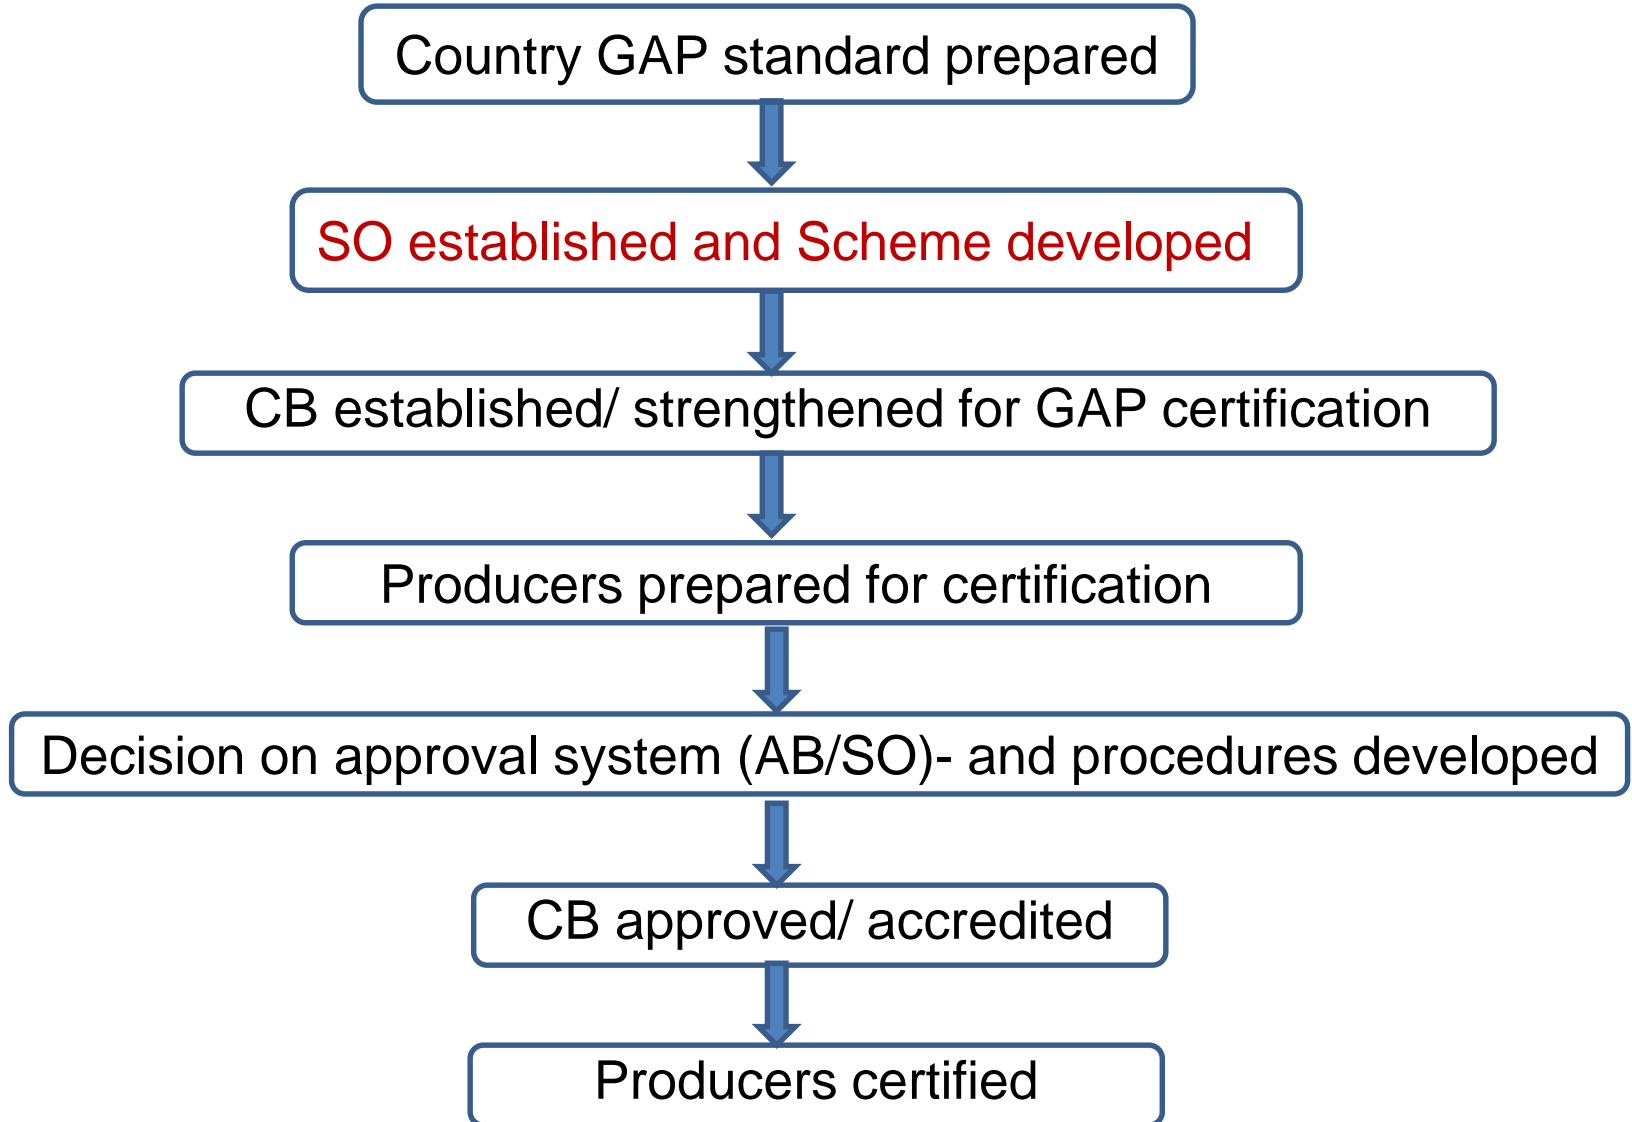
Country GAP standard prepared

SO established and Scheme developed

CB established/ strengthened for GAP certification

Producers prepared for certification

Decision on approval system (AB/SO)- and procedures developed

CB approved/ accredited

Producers certified